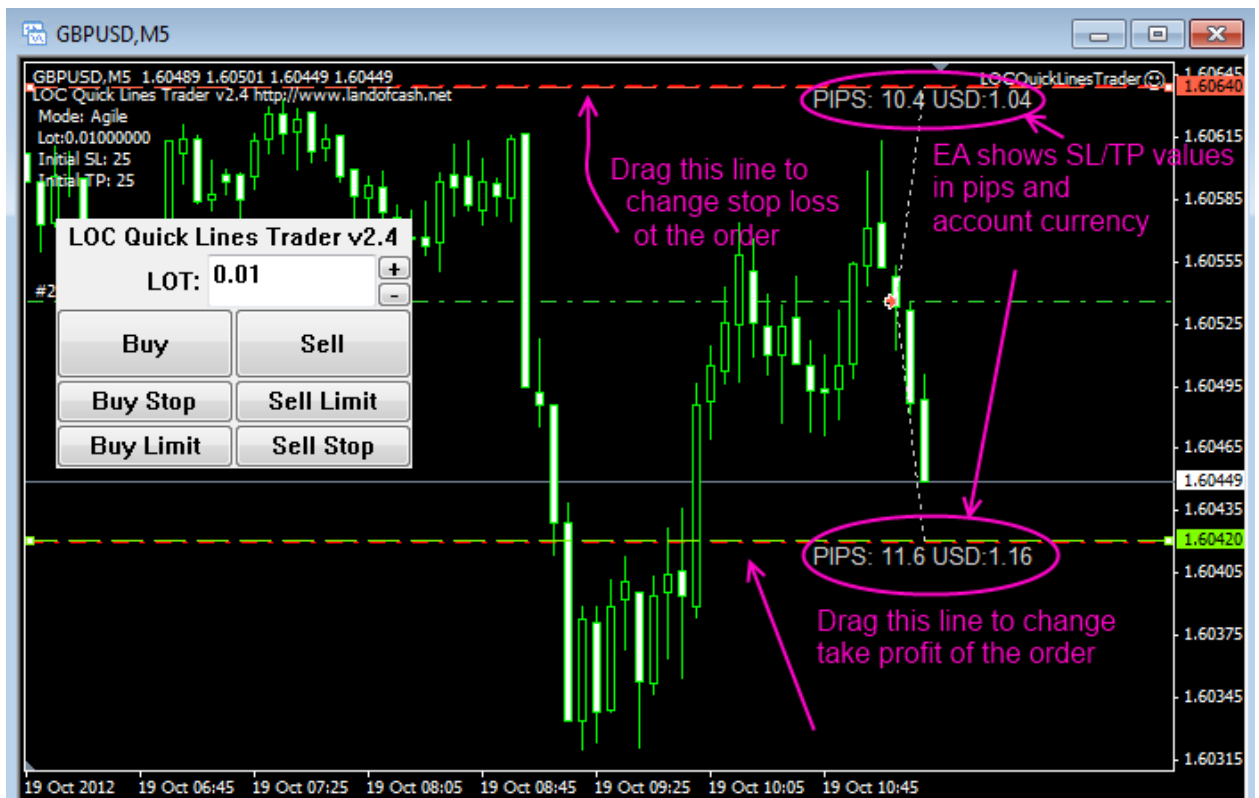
GBPUSD,M5

GBPUSD,M5 1.60489 1.60501 1.60449 1.60449
LOC Quick Lines Trader v2.4 http://www.landofcash.net
Mode: Agile
Lot:0.01000000
Initial SL: 25
Initial TP: 25

LOCQuickLinesTrader

PIPS: 10.4 USD:1.04

Drag this line to change stop loss ot the order

EA shows SL/TP values in pips and account currency

LOC Quick Lines Trader v2.4
LOT: 0.01
+
-
Buy
Sell
Buy Stop
Sell Limit
Buy Limit
Sell Stop

#2

PIPS: 11.6 USD:1.16

Drag this line to change take profit of the order

1.60645
1.60640
1.60615
1.60585
1.60555
1.60525
1.60495
1.60465
1.60449
1.60435
1.60420
1.60405
1.60375
1.60345
1.60315

19 Oct 2012 19 Oct 06:45 19 Oct 07:25 19 Oct 08:05 19 Oct 08:45 19 Oct 09:25 19 Oct 10:05 19 Oct 10:45